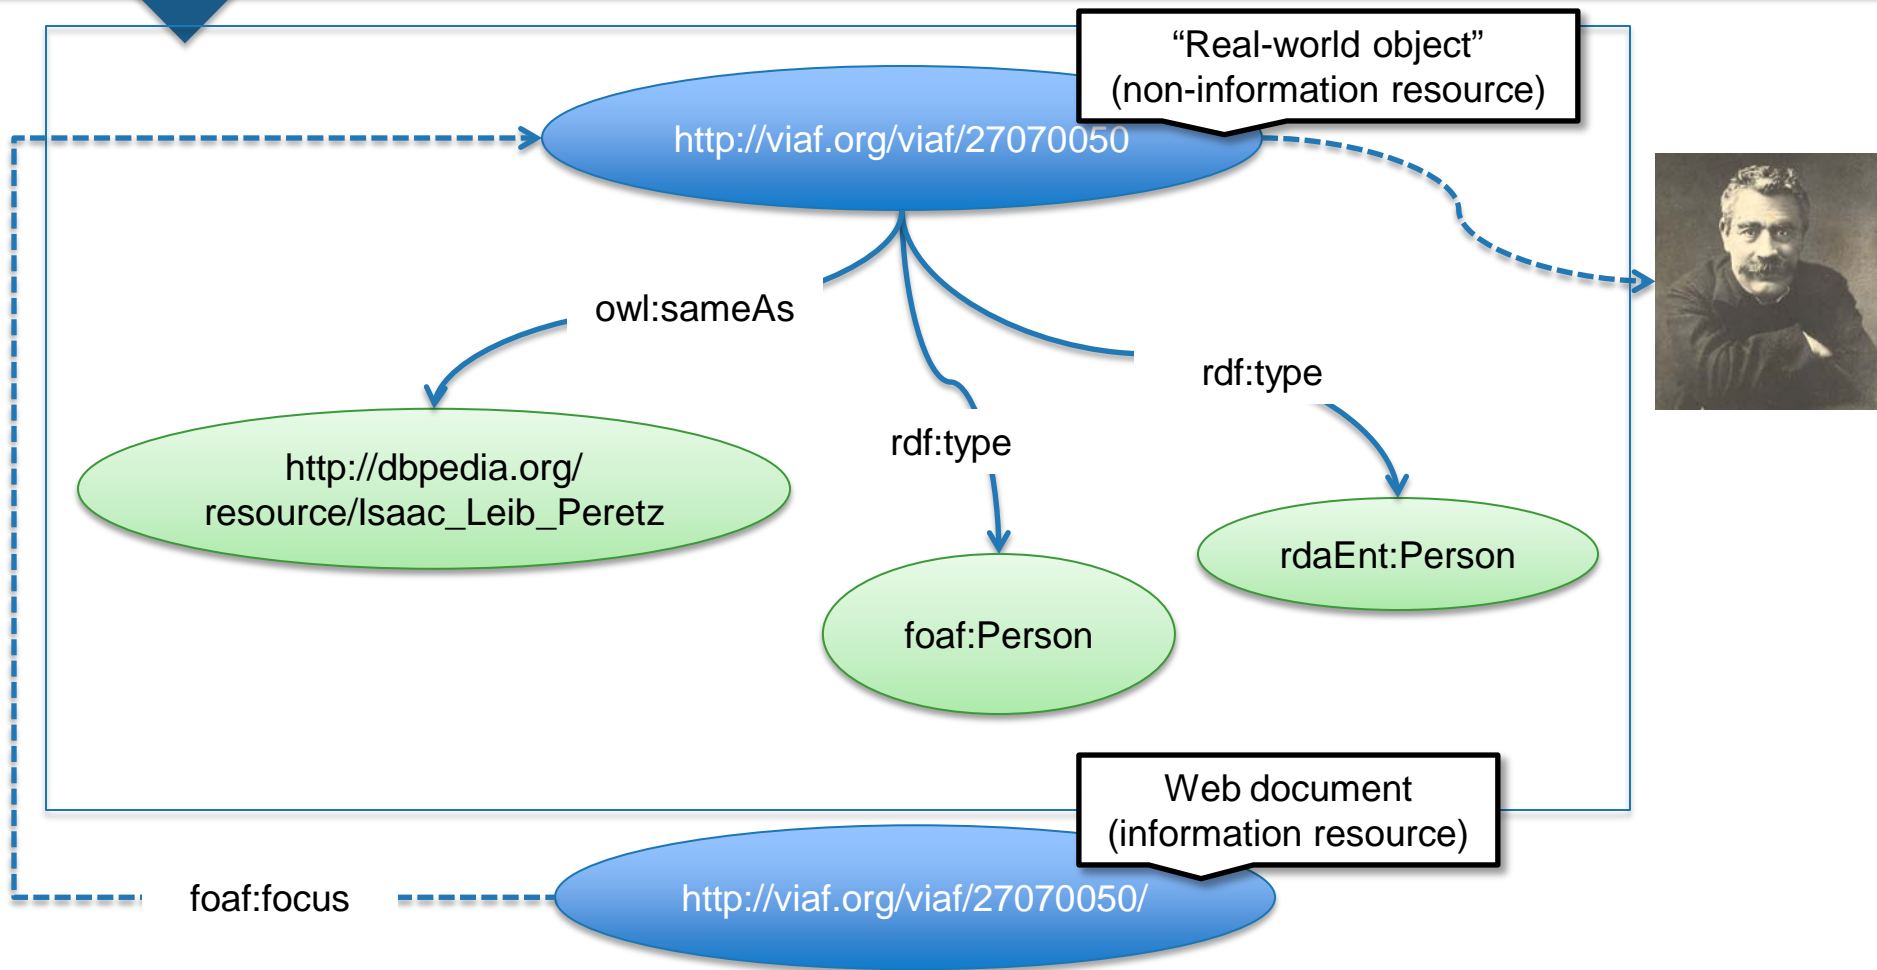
“Real-world object” (non-information resource)

http://viaf.org/viaf/27070050

owl:sameAs

rdf:type

rdf:type

http://dbpedia.org/ resource/Isaac_Leib_Peretz

foaf:Person

rdaEnt:Person

Web document (information resource)

foaf:focus

http://viaf.org/viaf/27070050/